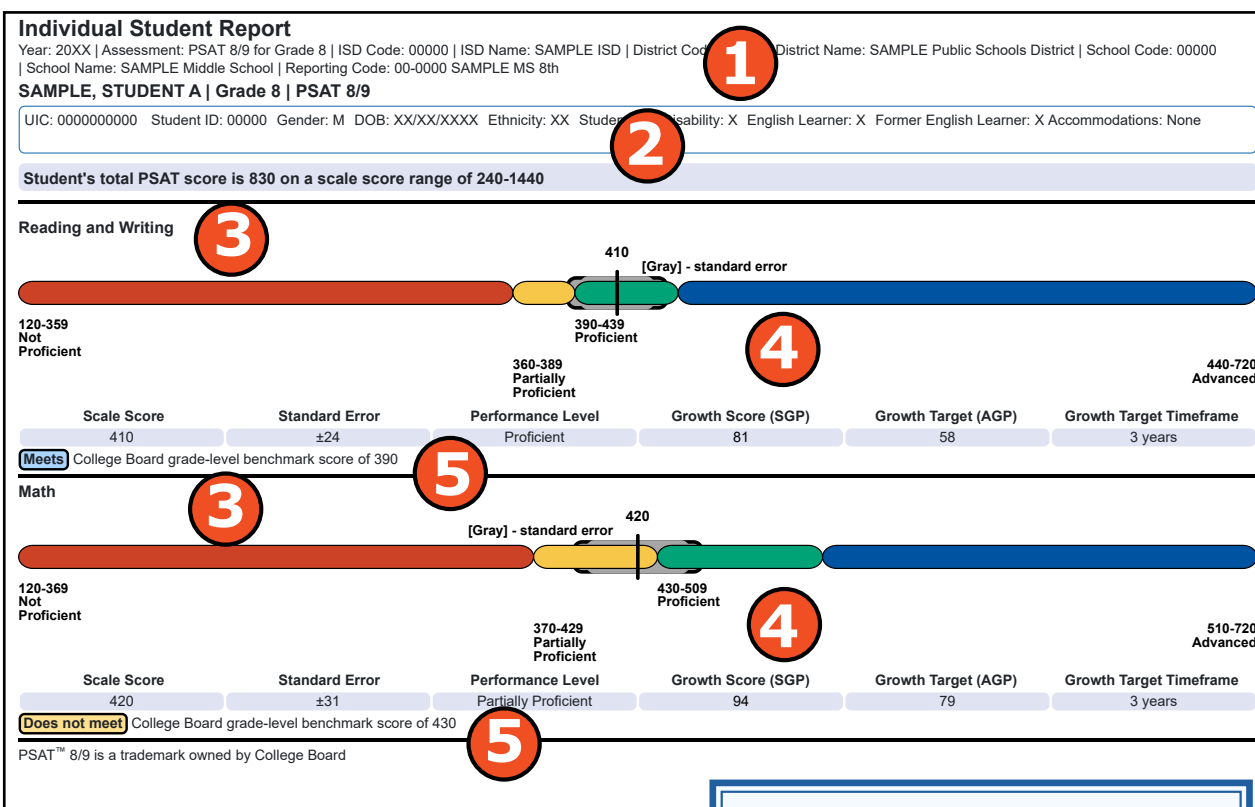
Individual Student Report

Year: 20XX | Assessment: PSAT 8/9 for Grade 8 | ISD Code: 00000 | ISD Name: SAMPLE ISD | District Cod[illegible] District Name: SAMPLE Public Schools District | School Code: 00000 | School Name: SAMPLE Middle School | Reporting Code: 00-0000 SAMPLE MS 8th

1

SAMPLE, STUDENT A | Grade 8 | PSAT 8/9

UIC: 0000000000 Student ID: 00000 Gender: M DOB: XX/XX/XXXX Ethnicity: XX Stude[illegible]isability: X English Learner: X Former English Learner: X Accommodations: None

2

Student's total PSAT score is 830 on a scale score range of 240-1440

Reading and Writing

3

410

[Gray] - standard error

120-359 Not Proficient

390-439 Proficient

4

360-389 Partially Proficient

440-720 Advanced

| Scale Score | Standard Error | Performance Level | Growth Score (SGP) | Growth Target (AGP) | Growth Target Timeframe |
|---|---|---|---|---|---|
| 410 | ±24 | Proficient | 81 | 58 | 3 years |

Meets College Board grade-level benchmark score of 390

5

Math

3

420

[Gray] - standard error

120-369 Not Proficient

430-509 Proficient

4

370-429 Partially Proficient

510-720 Advanced

| Scale Score | Standard Error | Performance Level | Growth Score (SGP) | Growth Target (AGP) | Growth Target Timeframe |
|---|---|---|---|---|---|
| 420 | ±31 | Partially Proficient | 94 | 79 | 3 years |

Does not meet College Board grade-level benchmark score of 430

5

PSAT™ 8/9 is a trademark owned by College Board